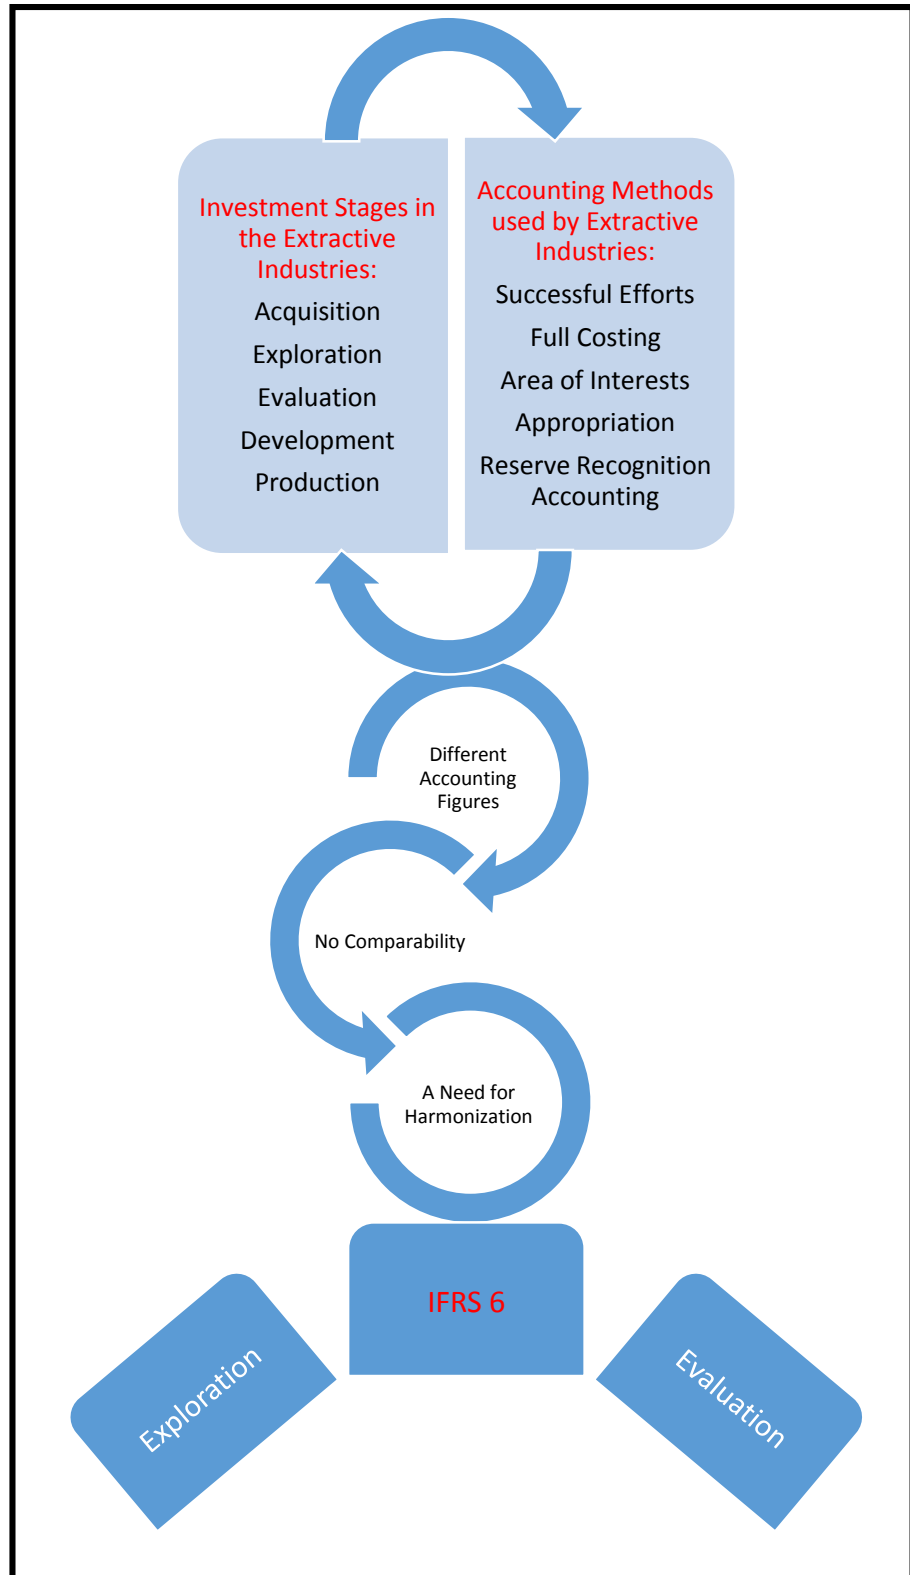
Investment Stages in the Extractive Industries:

Acquisition

Exploration

Evaluation

Development

Production

Accounting Methods used by Extractive Industries:

Successful Efforts

Full Costing

Area of Interests

Appropriation

Reserve Recognition Accounting

Different Accounting Figures

No Comparability

A Need for Harmonization

IFRS 6

Exploration

Evaluation